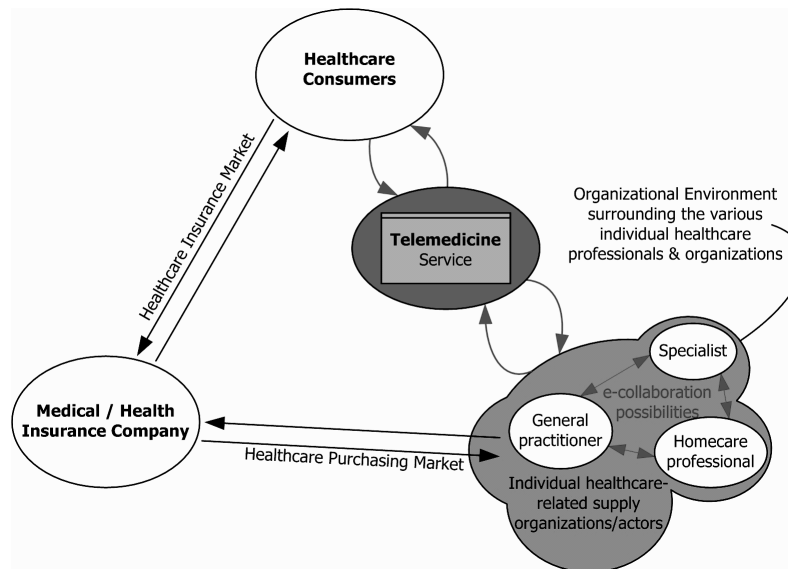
Healthcare Consumers

Healthcare Insurance Market

Telemedicine Service

Organizational Environment surrounding the various individual healthcare professionals & organizations

Specialist

e-collaboration possibilities

General practitioner

Homecare professional

Medical / Health Insurance Company

Healthcare Purchasing Market

Individual healthcare-related supply organizations/actors